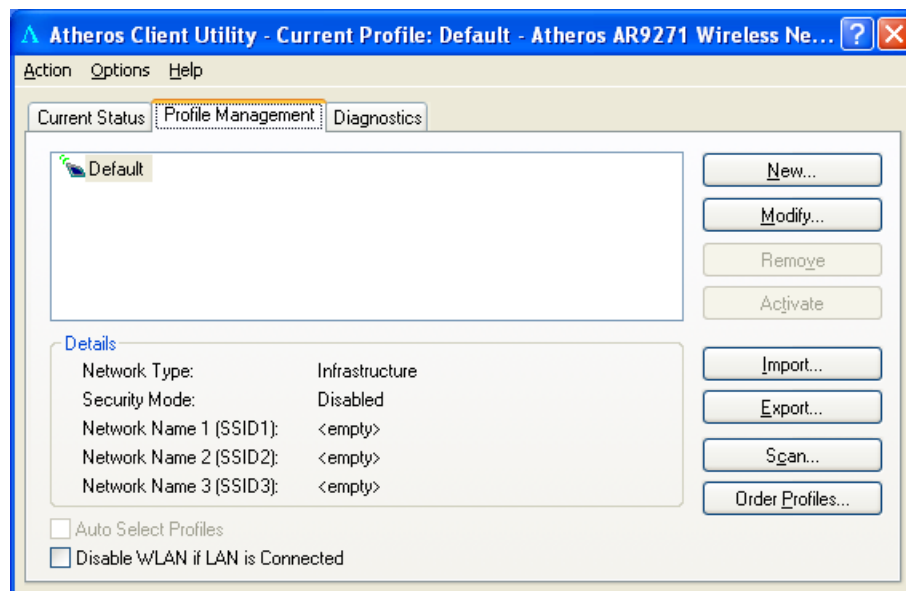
Atheros Client Utility - Current Profile: Default - Atheros AR9271 Wireless Ne...

Action Options Help

Current Status | Profile Management | Diagnostics

Default

New...
Modify...
Remove
Activate

Details

| | |
|---|---|
| Network Type: | Infrastructure |
| Security Mode: | Disabled |
| Network Name 1 (SSID1): | <empty> |
| Network Name 2 (SSID2): | <empty> |
| Network Name 3 (SSID3): | <empty> |

Import...
Export...
Scan...
Order Profiles...

Auto Select Profiles
Disable WLAN if LAN is Connected